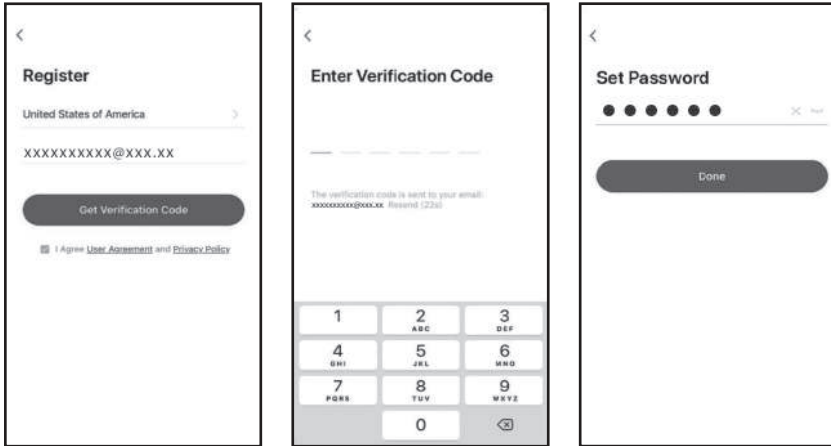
<

Register

United States of America

>

XXXXXXXXXX@XXX.XX

Get Verification Code

I Agree User Agreement and Privacy Policy

<

Enter Verification Code

The verification code is sent to your email: xxxxxxxxxx@xxx.xx Resend (22s)

1

2 ABC

3 DEF

4 GHI

5 JKL

6 MNO

7 PQRS

8 TUV

9 WXYZ

0

<

Set Password

●●●●●●

Done